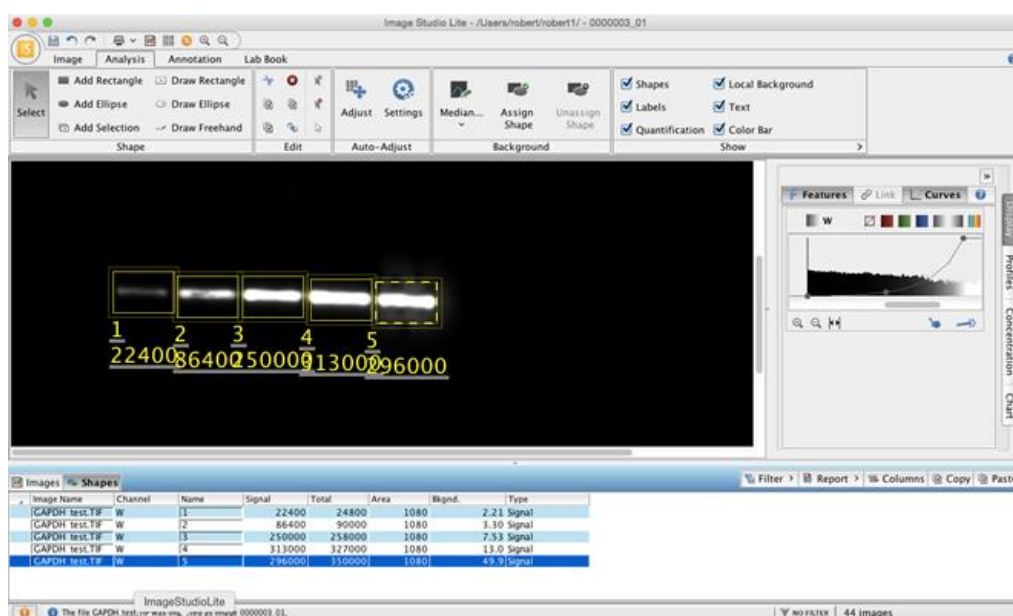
Image Studio Lite - /Users/robert/robert1/ - 0000003_01

Image | Analysis | Annotation | Lab Book

Select | Add Rectangle | Draw Rectangle | Add Ellipse | Draw Ellipse | Add Selection | Draw Freehand | Shape | Edit | Adjust | Settings | Auto-Adjust | Median... | Assign Shape | Unassign Shape | Background | Shapes | Local Background | Labels | Text | Quantification | Color Bar | Show

1 22400 2 86400 3 250000 4 313000 5 296000

Features | Link | Curves | W

Display | Profiles | Concentration | Chart

Images | Shapes

Filter | Report | Columns | Copy | Paste

| Image Name | Channel | Name | Signal | Total | Area | Bkgnd. | Type |
|---|---|---|---|---|---|---|---|
| GAPDH test.TIF | W | 1 | 22400 | 24800 | 1080 | 2.21 | Signal |
| GAPDH test.TIF | W | 2 | 86400 | 90000 | 1080 | 3.30 | Signal |
| GAPDH test.TIF | W | 3 | 250000 | 258000 | 1080 | 7.53 | Signal |
| GAPDH test.TIF | W | 4 | 313000 | 327000 | 1080 | 13.0 | Signal |
| GAPDH test.TIF | W | 5 | 296000 | 350000 | 1080 | 49.9 | Signal |

ImageStudioLite

The file GAPDH test.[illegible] image 0000003_01.

NO FILTER | 44 images